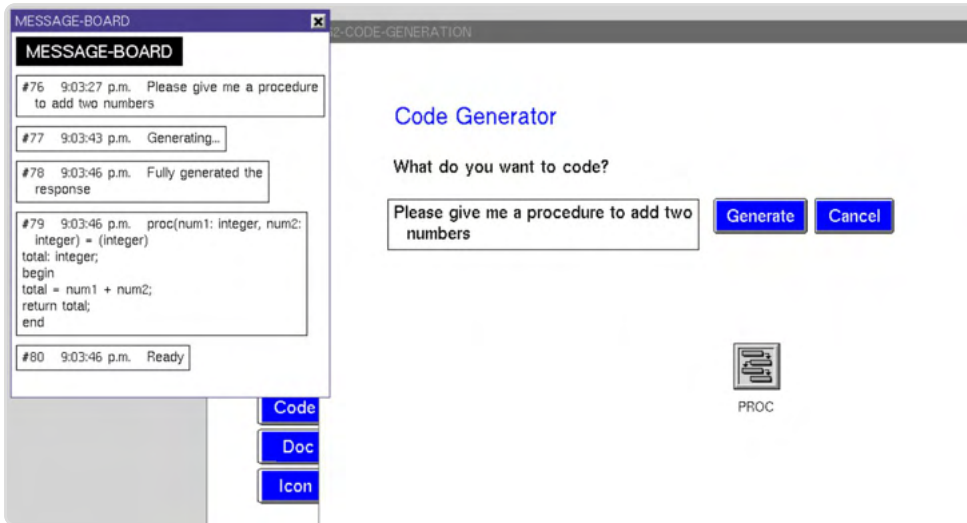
MESSAGE-BOARD

MESSAGE-BOARD

#76 9:03:27 p.m. Please give me a procedure to add two numbers

#77 9:03:43 p.m. Generating...

#78 9:03:46 p.m. Fully generated the response

#79 9:03:46 p.m. proc(num1: integer, num2: integer) = (integer)
total: integer;
begin
total = num1 + num2;
return total;
end

#80 9:03:46 p.m. Ready

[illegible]2-CODE-GENERATION

Code Generator

What do you want to code?

Please give me a procedure to add two numbers

Generate

Cancel

PROC

Code

Doc

Icon